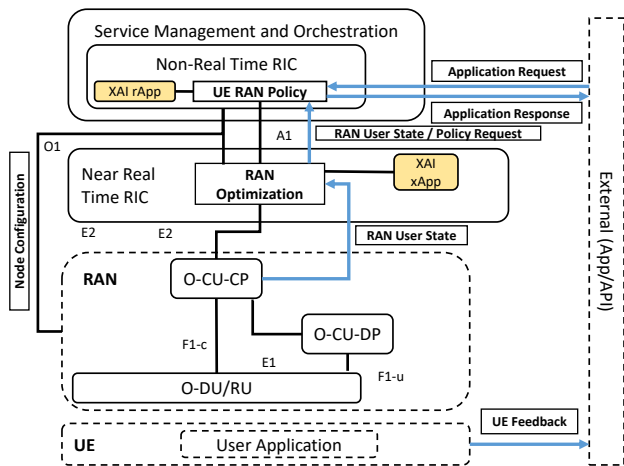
Service Management and Orchestration

Non-Real Time RIC

XAI rApp

UE RAN Policy

Application Request

Application Response

A1

RAN User State / Policy Request

O1

Node Configuration

Near Real Time RIC

RAN Optimization

XAI xApp

External (App/API)

E2

E2

RAN User State

RAN

O-CU-CP

O-CU-DP

F1-c

E1

F1-u

O-DU/RU

UE Feedback

UE

User Application